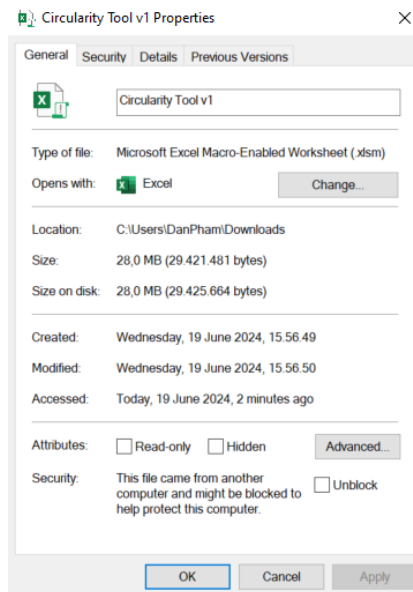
Circularity Tool v1 Properties

×

General Security Details Previous Versions

Circularity Tool v1

Type of file: Microsoft Excel Macro-Enabled Worksheet (.xlsm)

Opens with: Excel Change...

Location: C:\Users\DanPham\Downloads

Size: 28,0 MB (29.421.481 bytes)

Size on disk: 28,0 MB (29.425.664 bytes)

Created: Wednesday, 19 June 2024, 15.56.49

Modified: Wednesday, 19 June 2024, 15.56.50

Accessed: Today, 19 June 2024, 2 minutes ago

Attributes: Read-only Hidden Advanced...

Security: This file came from another computer and might be blocked to help protect this computer. Unblock

OK Cancel Apply